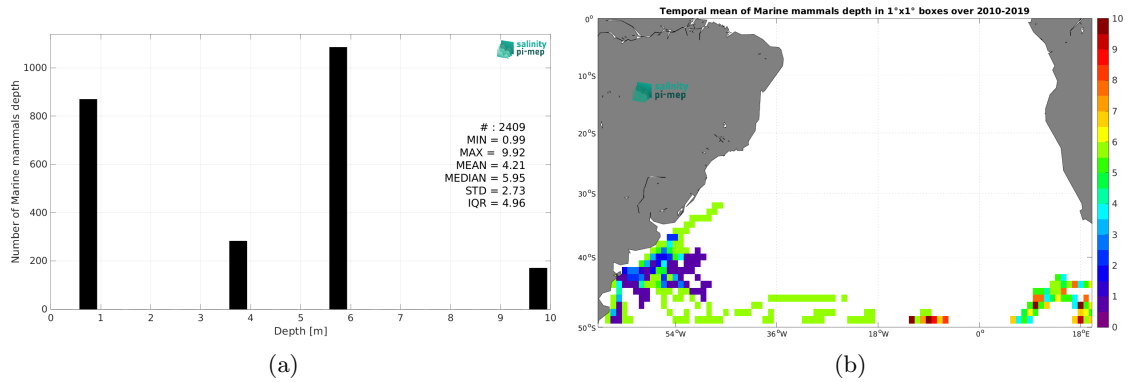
salinity pi-mep

Number of Marine mammals depth

1000
800
600
400
200
0

0 1 2 3 4 5 6 7 8 9 10
Depth [m]

# : 2409
MIN = 0.99
MAX = 9.92
MEAN = 4.21
MEDIAN = 5.95
STD = 2.73
IQR = 4.96

(a)

Temporal mean of Marine mammals depth in 1°x1° boxes over 2010-2019

salinity pi-mep

0°
10°S
20°S
30°S
40°S
50°S

54°W 36°W 18°W 0° 18°E

10
9
8
7
6
5
4
3
2
1
0

(b)